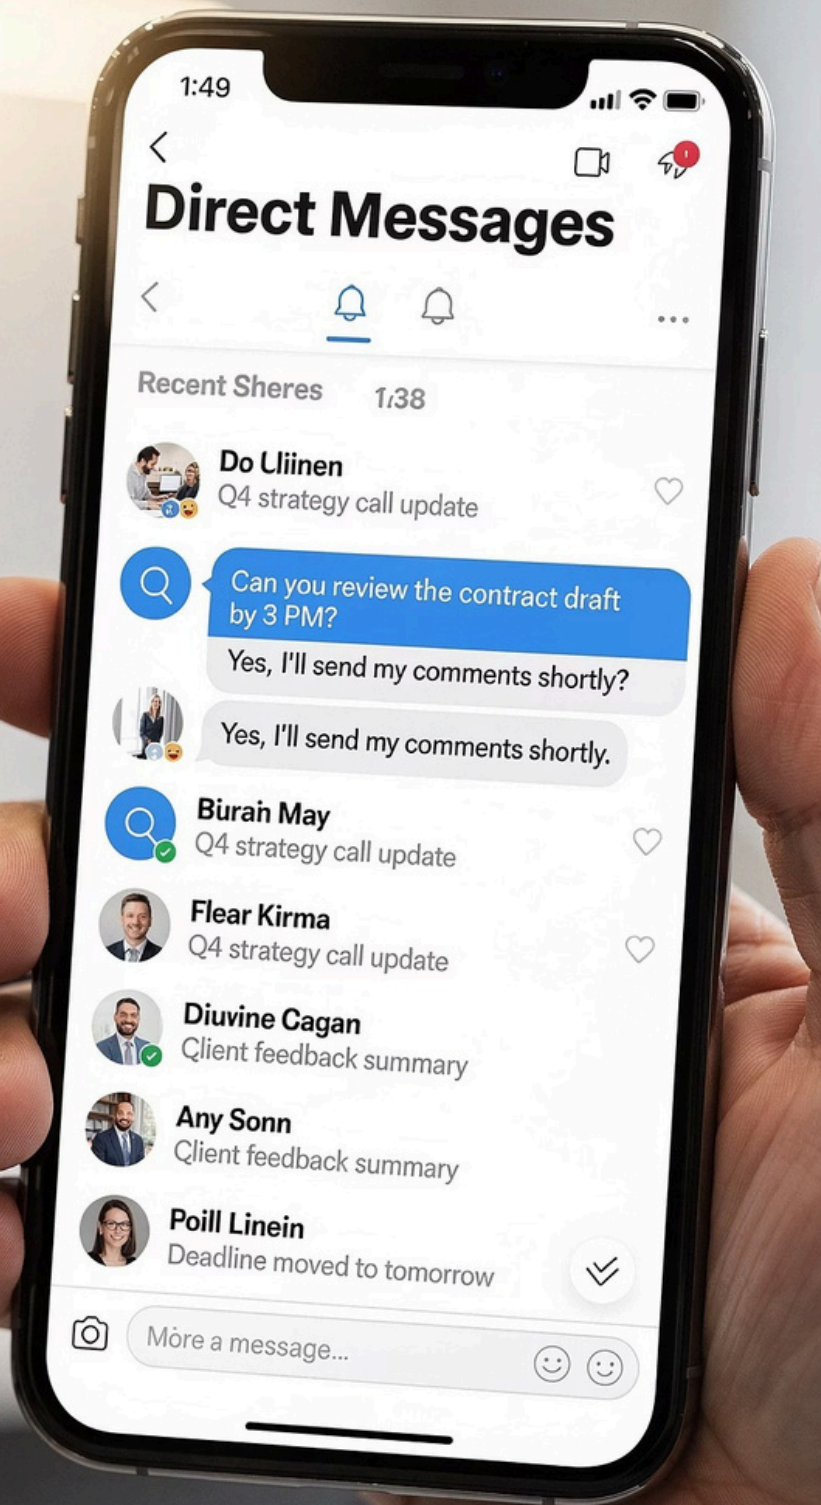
1:49

Direct Messages

Recent Sheres 1:38

Do Uiinen
Q4 strategy call update

Can you review the contract draft by 3 PM?

Yes, I'll send my comments shortly?

Yes, I'll send my comments shortly.

Burah May
Q4 strategy call update

Flear Kirma
Q4 strategy call update

Diuvine Cagan
Client feedback summary

Any Sonn
Client feedback summary

Poill Linein
Deadline moved to tomorrow

Mòre a message...